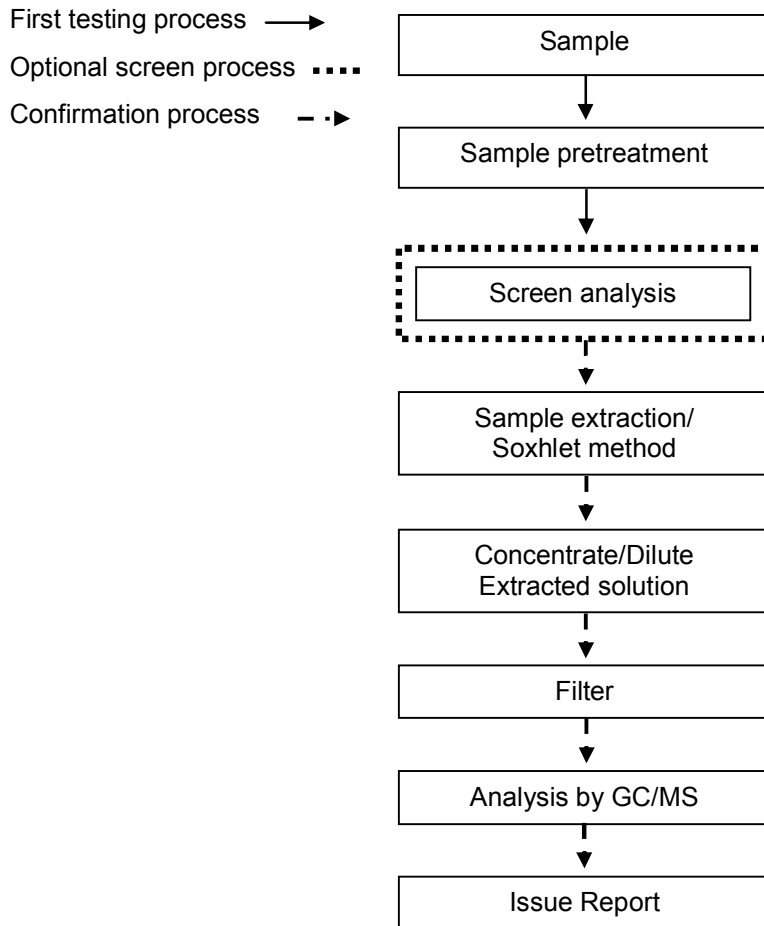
First testing process

Optional screen process

Confirmation process

Sample

Sample pretreatment

Screen analysis

Sample extraction/ Soxhlet method

Concentrate/Dilute Extracted solution

Filter

Analysis by GC/MS

Issue Report